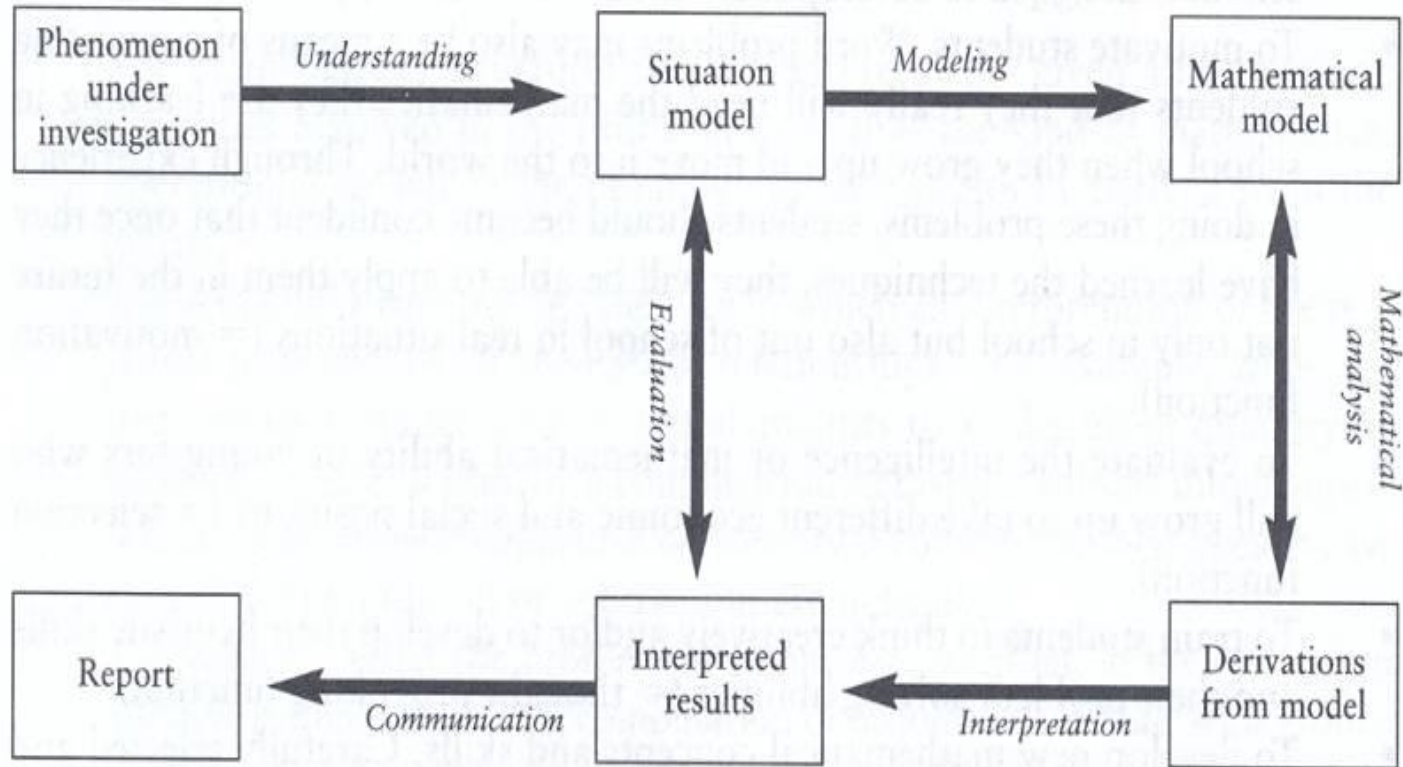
Phenomenon under investigation

Understanding

Situation model

Modeling

Mathematical model

Evaluation

Mathematical analysis

Report

Communication

Interpreted results

Interpretation

Derivations from model